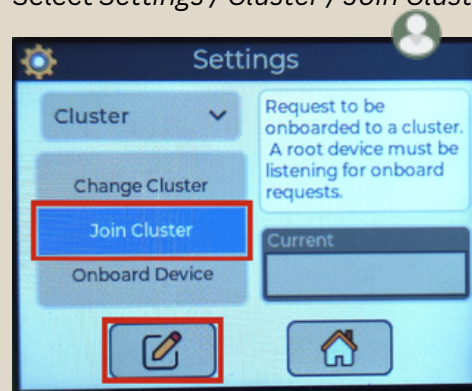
Select Settings / Cluster / Join Clust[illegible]

Settings

Cluster

Change Cluster

Join Cluster

Onboard Device

Request to be onboarded to a cluster. A root device must be listening for onboard requests.

Current